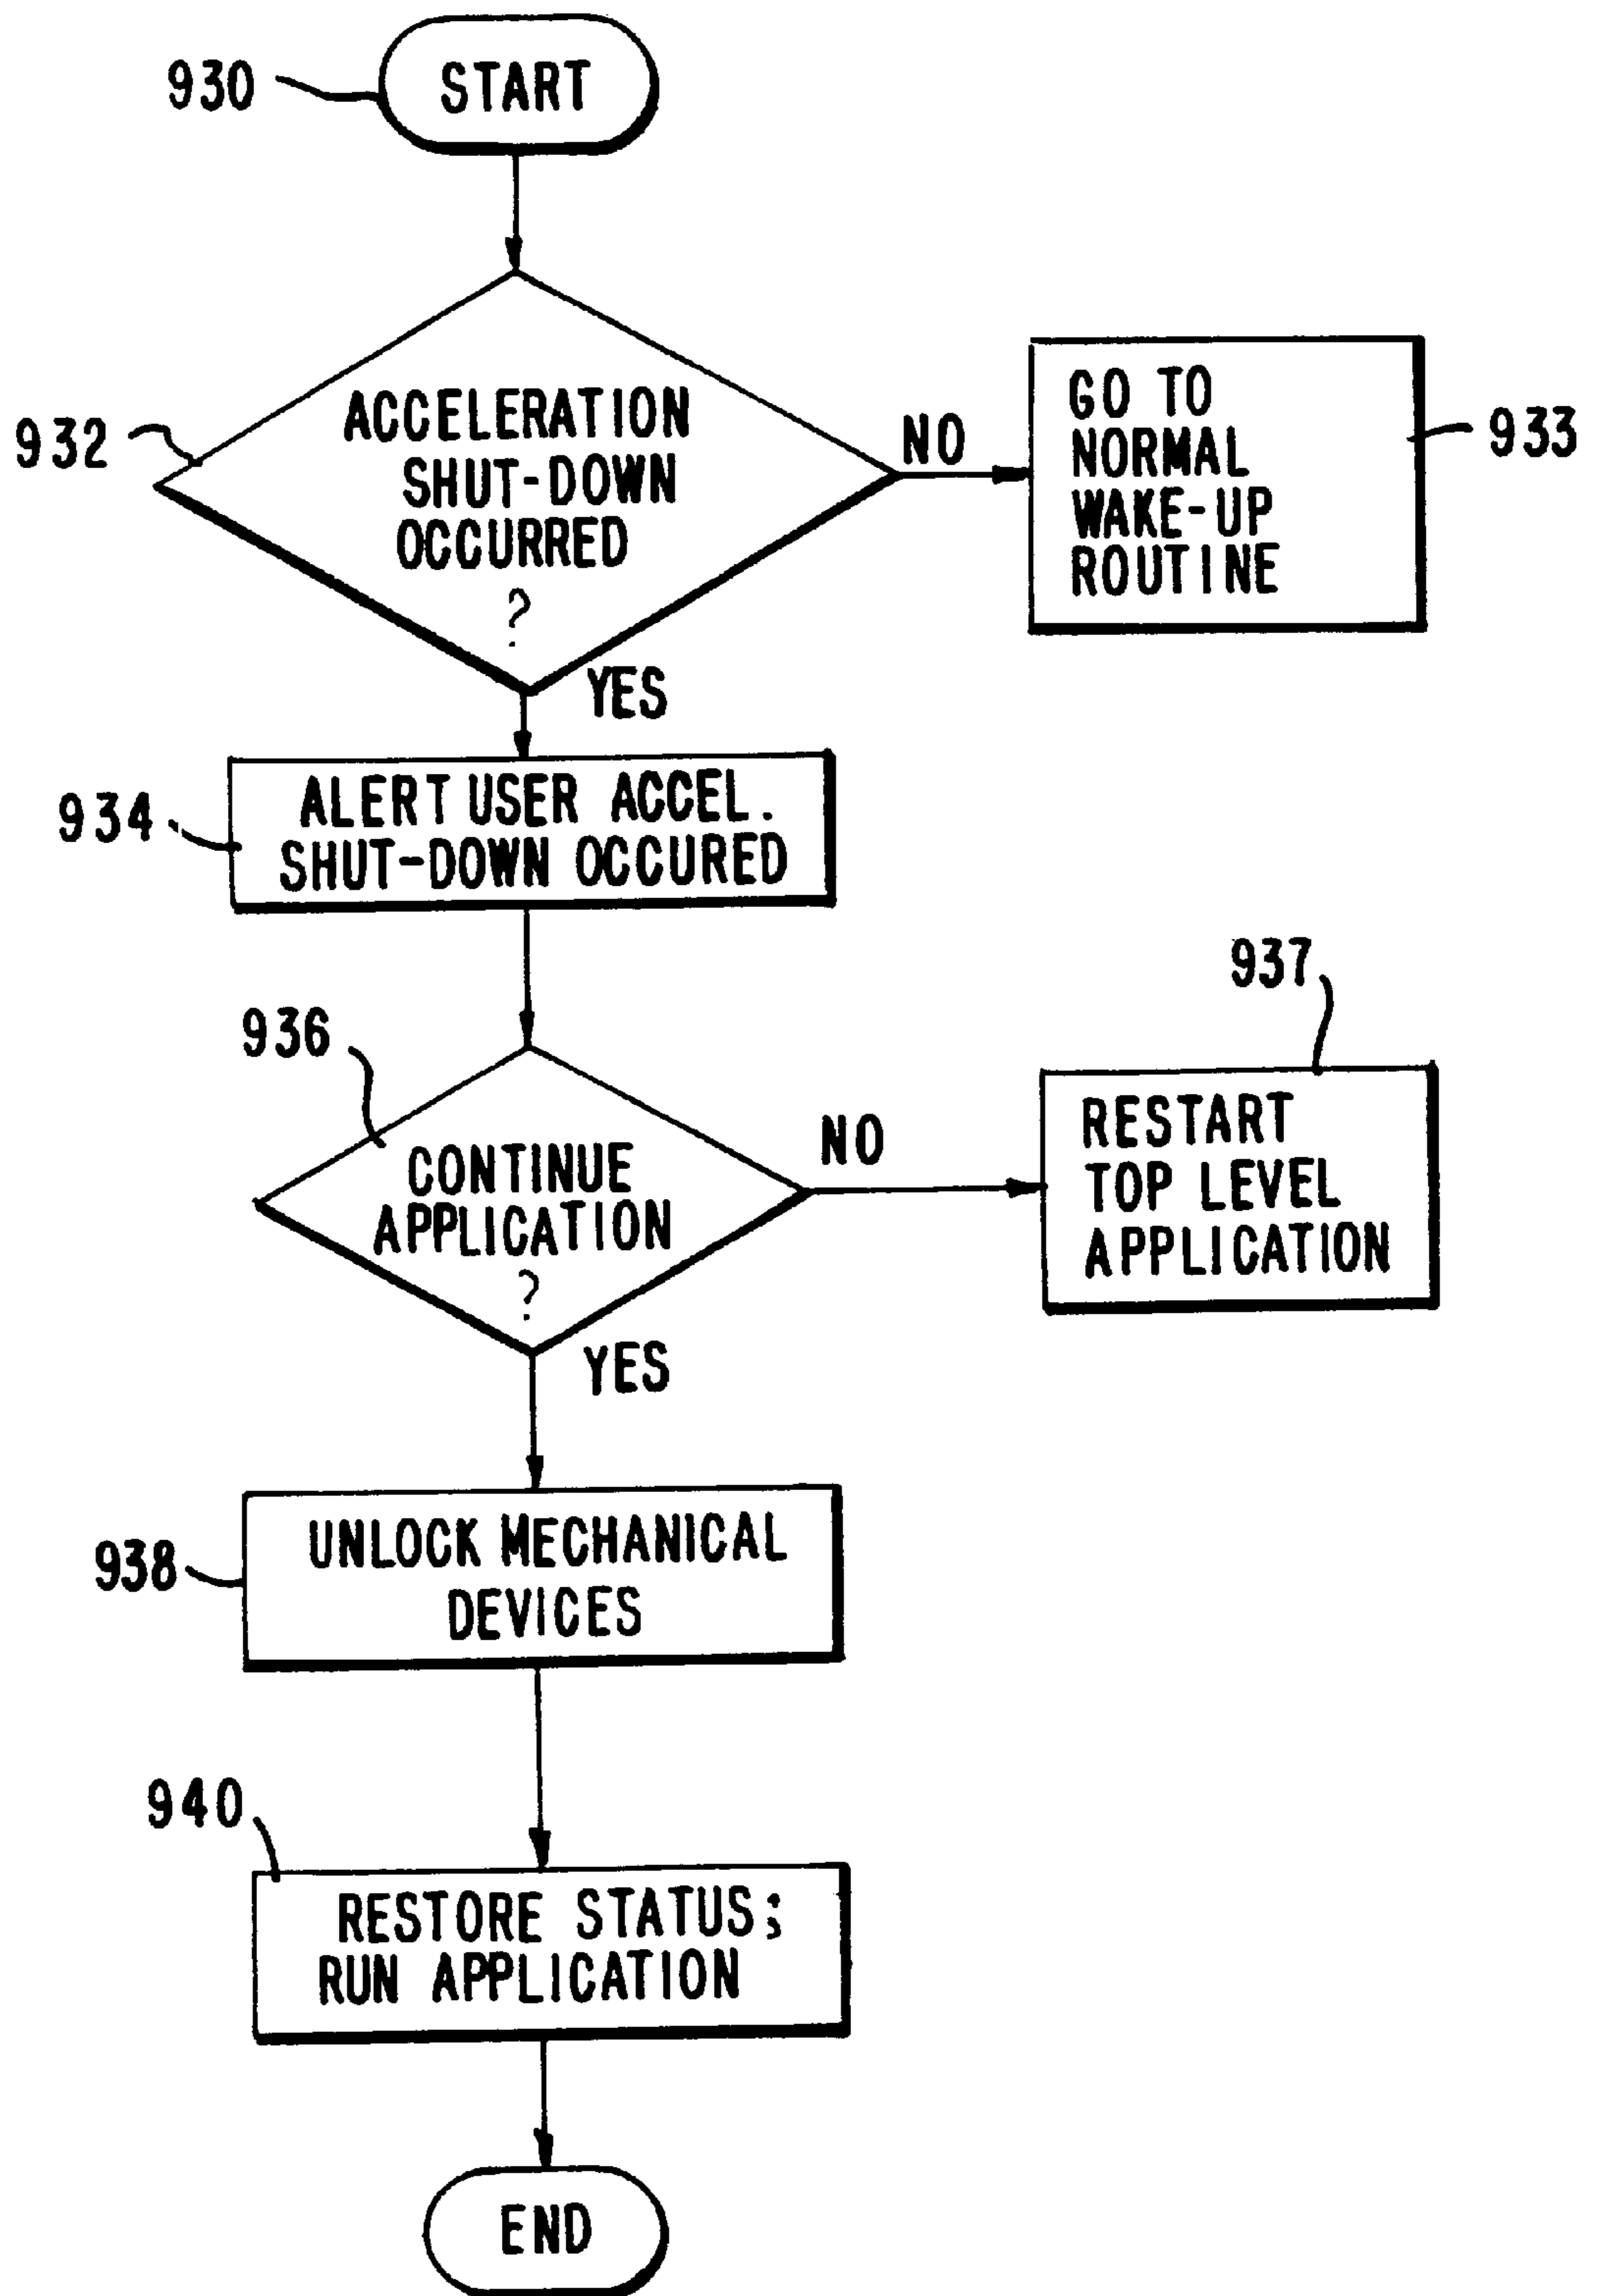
930 START

932 ACCELERATION SHUT-DOWN OCCURRED ?

NO

GO TO NORMAL WAKE-UP ROUTINE 933

YES

934 ALERT USER ACCEL. SHUT-DOWN OCCURED

936 CONTINUE APPLICATION ?

NO

937 RESTART TOP LEVEL APPLICATION

YES

938 UNLOCK MECHANICAL DEVICES

940 RESTORE STATUS; RUN APPLICATION

END